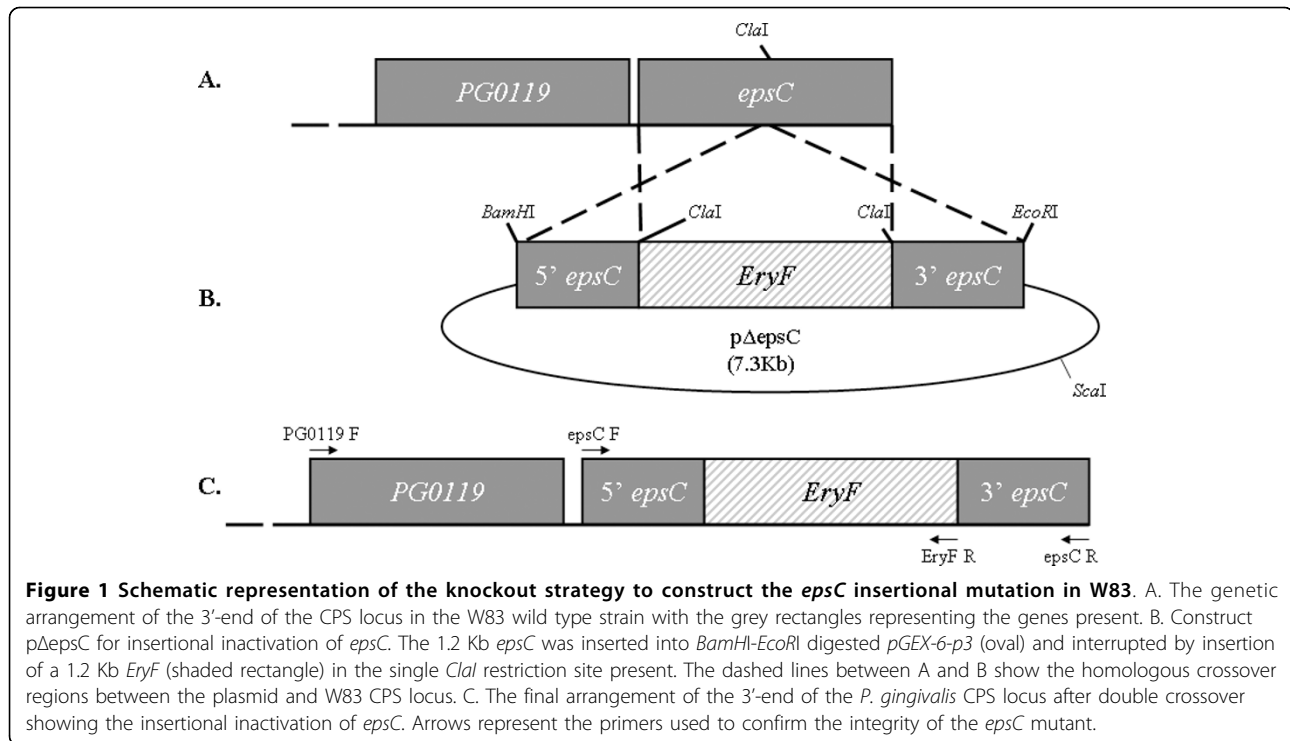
ClaI

A.

PG0119

epsC

BamHI

ClaI

ClaI

EcoRI

B.

5' epsC

EryF

3' epsC

pΔepsC (7.3Kb)

ScaI

PG0119 F

epsC F

C.

PG0119

5' epsC

EryF

3' epsC

EryF R

epsC R

**Figure 1 Schematic representation of the knockout strategy to construct the *epsC* insertional mutation in W83**. A. The genetic arrangement of the 3'-end of the CPS locus in the W83 wild type strain with the grey rectangles representing the genes present. B. Construct pΔepsC for insertional inactivation of *epsC*. The 1.2 Kb *epsC* was inserted into *BamH*I-*EcoR*I digested *pGEX-6-p3* (oval) and interrupted by insertion of a 1.2 Kb *EryF* (shaded rectangle) in the single *ClaI* restriction site present. The dashed lines between A and B show the homologous crossover regions between the plasmid and W83 CPS locus. C. The final arrangement of the 3'-end of the *P. gingivalis* CPS locus after double crossover showing the insertional inactivation of *epsC*. Arrows represent the primers used to confirm the integrity of the *epsC* mutant.